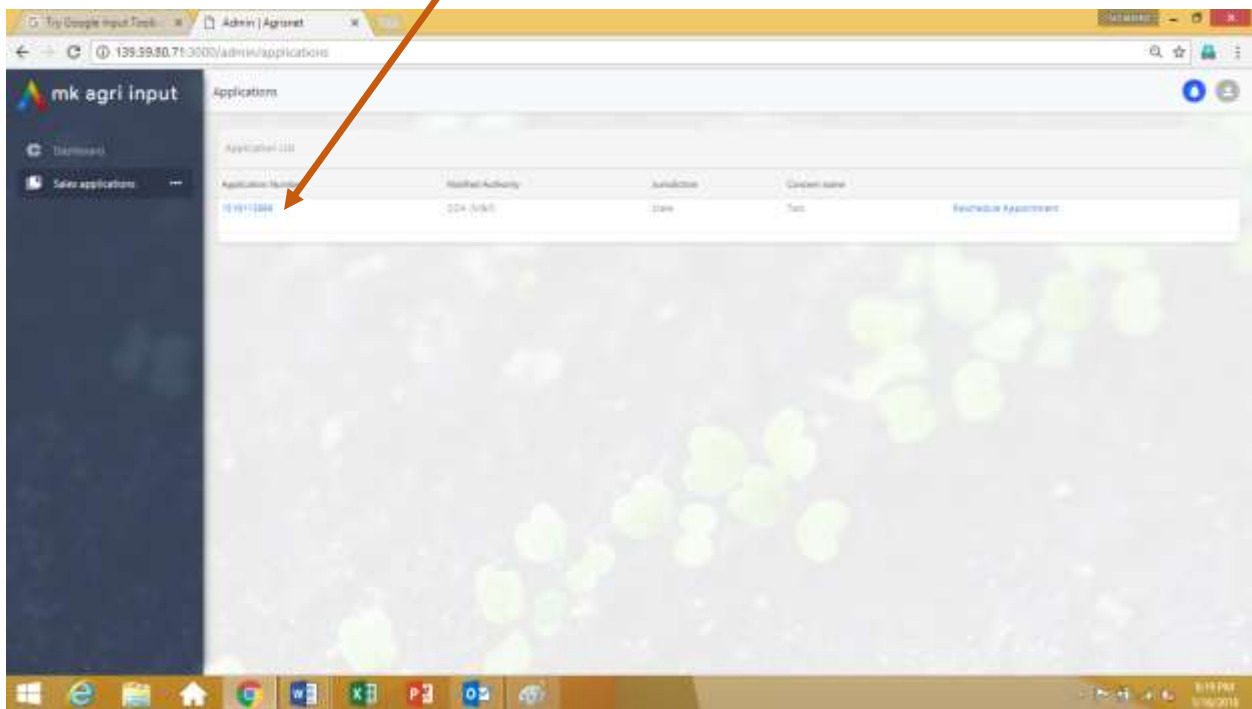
Try Google Input Tools
Admin | Agronet
139.59.80.71:3000/admin/applications
mk agri input
Applications
Dashboard
Sales applications
Application List

| Application Number | Notified Authority | Jurisdiction | Concern name | |
|---|---|---|---|---|
| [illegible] | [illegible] | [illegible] | Test | Reschedule Appointment |